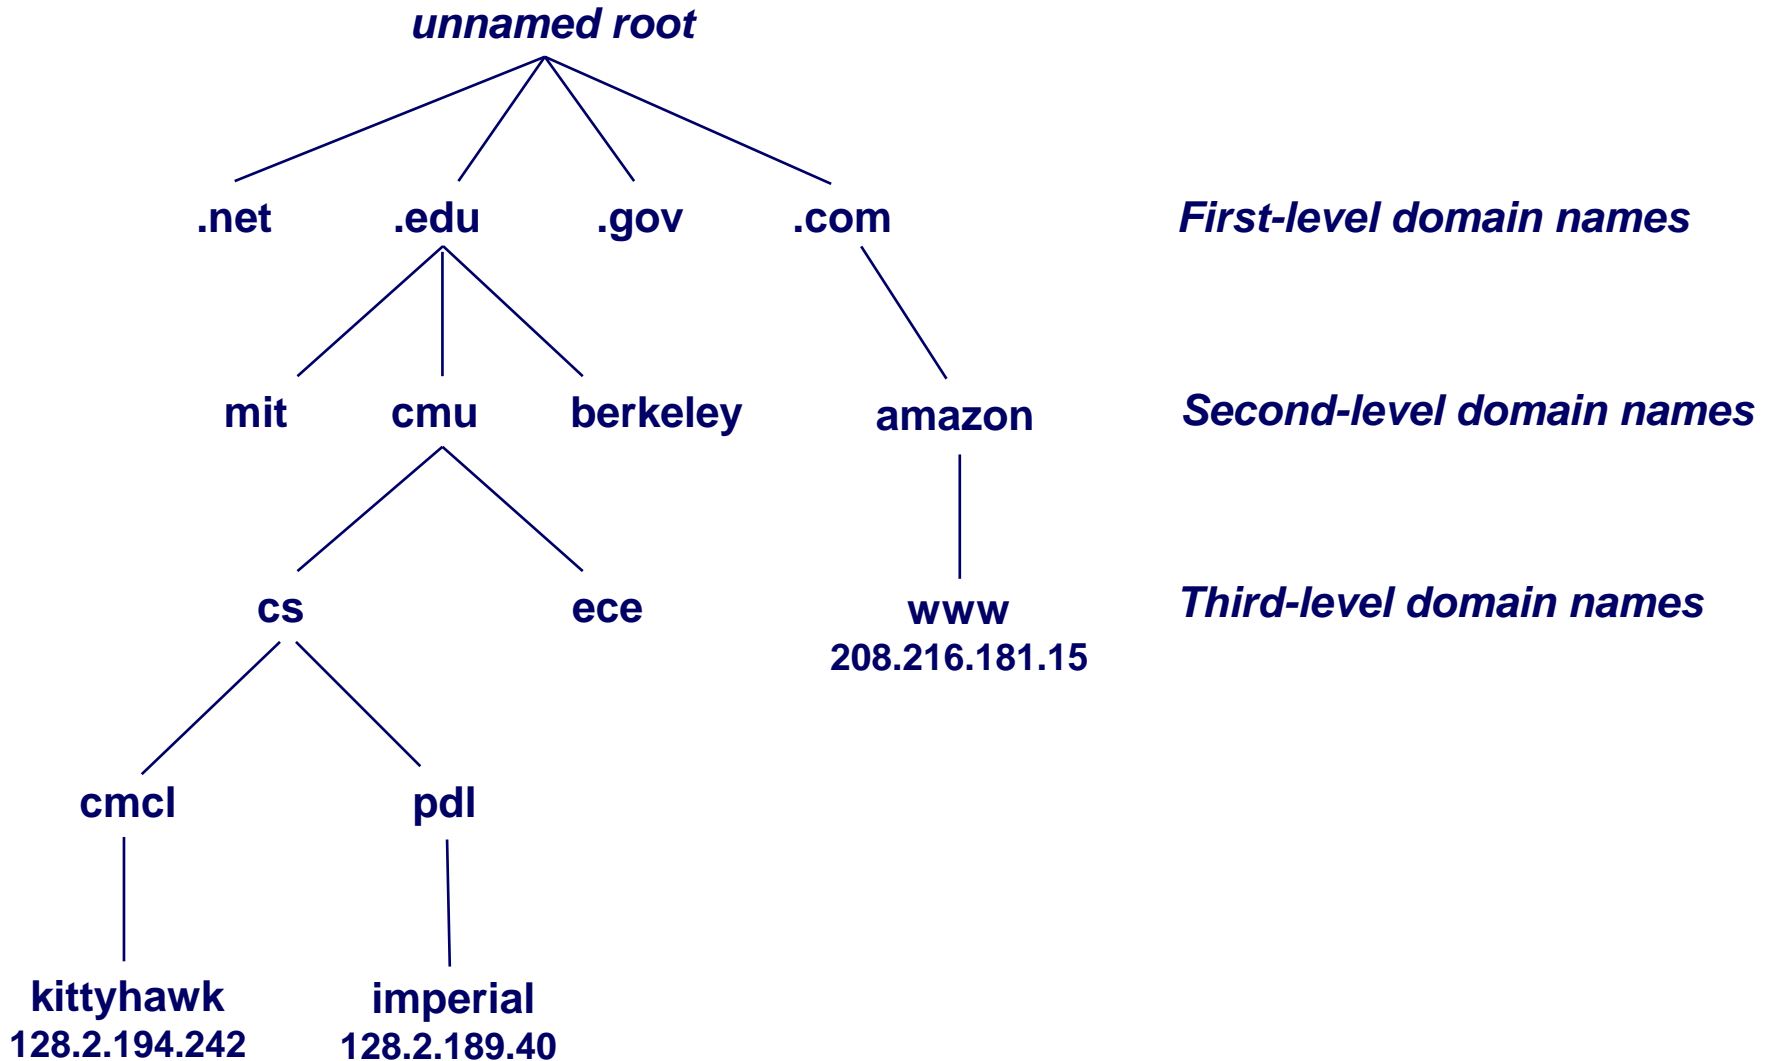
unnamed root

.net .edu .gov .com

First-level domain names

mit cmu berkeley amazon

Second-level domain names

cs ece www
208.216.181.15

Third-level domain names

cmcl pdl

kittyhawk
128.2.194.242

imperial
128.2.189.40